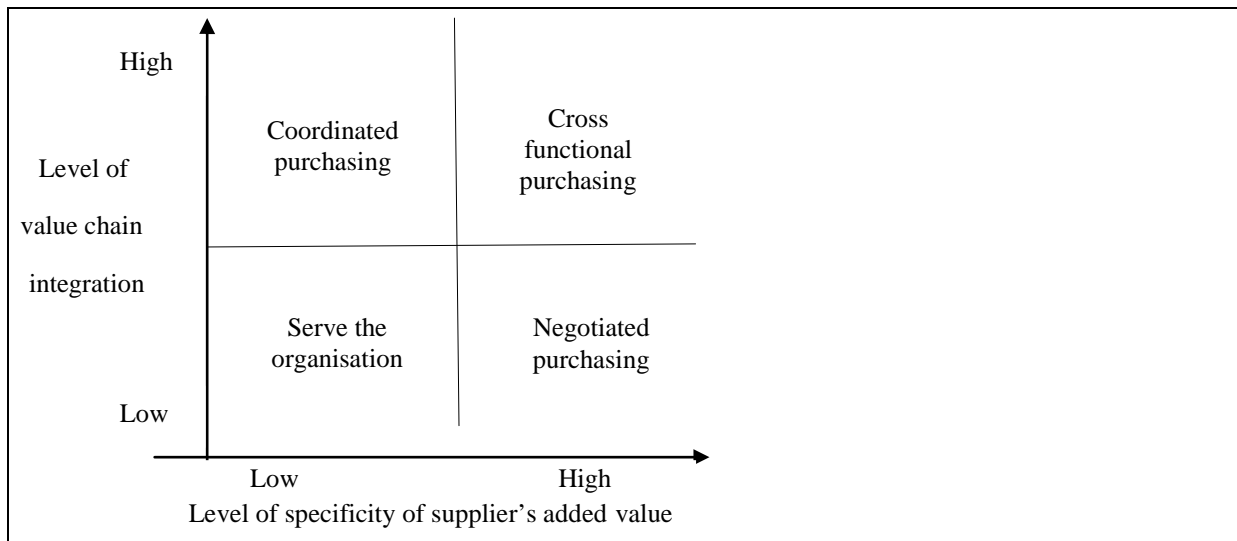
High

Level of value chain integration

Low

Coordinated purchasing

Cross functional purchasing

Serve the organisation

Negotiated purchasing

Low

High

Level of specificity of supplier’s added value